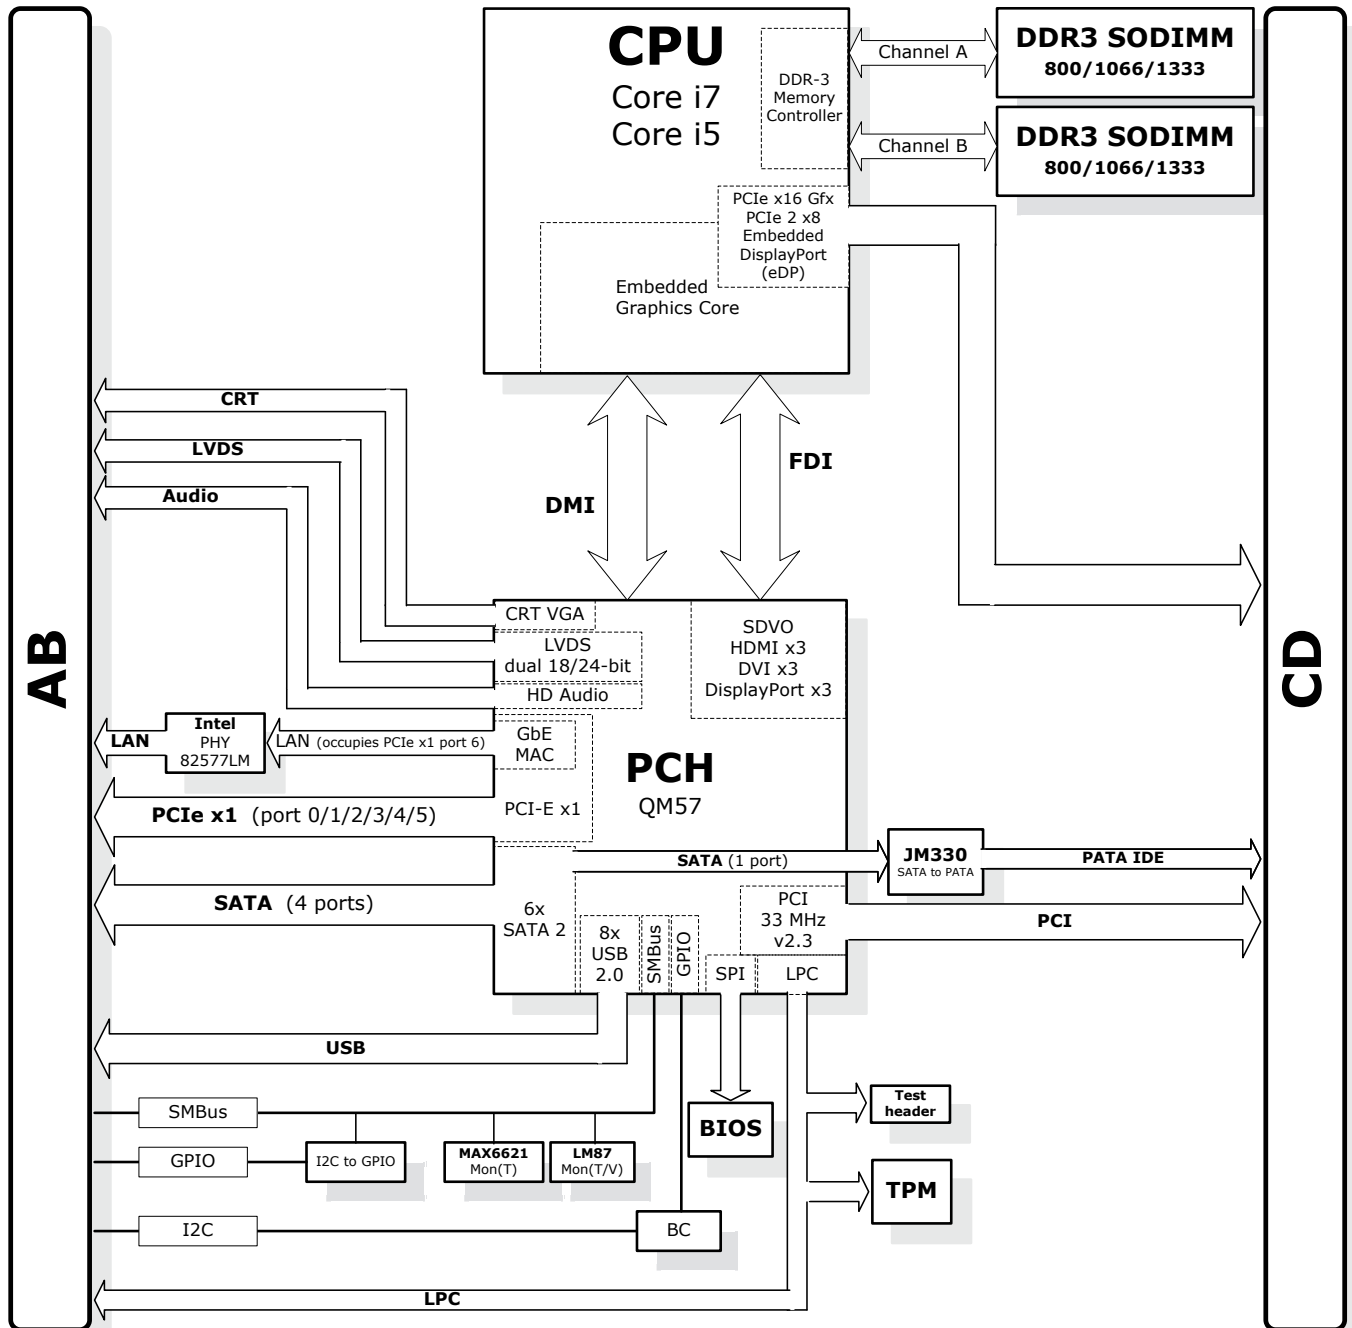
CPU
Core i7
Core i5

DDR-3
Memory
Controller

Channel A

DDR3 SODIMM
800/1066/1333

Channel B

DDR3 SODIMM
800/1066/1333

PCIe x16 Gfx
PCIe 2 x8
Embedded
DisplayPort
(eDP)

Embedded
Graphics Core

CRT

LVDS

Audio

DMI

FDI

AB

CD

CRT VGA

LVDS
dual 18/24-bit

HD Audio

SDVO
HDMI x3
DVI x3
DisplayPort x3

LAN

Intel
PHY
82577LM

LAN (occupies PCIe x1 port 6)

GbE
MAC

PCH
QM57

PCIe x1 (port 0/1/2/3/4/5)

PCI-E x1

SATA (1 port)

JM330
SATA to PATA

PATA IDE

SATA (4 ports)

6x
SATA 2

8x
USB
2.0

SMBus

GPIO

PCI
33 MHz
v2.3

PCI

SPI

LPC

USB

Test
header

SMBus

BIOS

GPIO

I2C to GPIO

MAX6621
Mon(T)

LM87
Mon(T/V)

TPM

I2C

BC

LPC